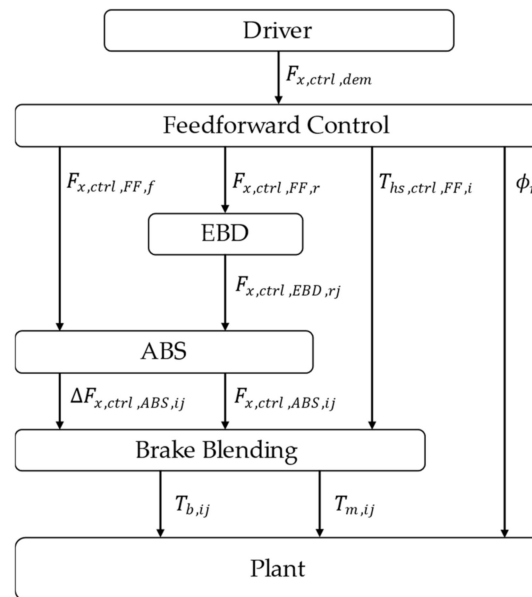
Driver

$F_{x,ctrl,dem}$

Feedforward Control

$F_{x,ctrl,FF,f}$

$F_{x,ctrl,FF,r}$

$T_{hs,ctrl,FF,i}$

$\phi_{i}$

EBD

$F_{x,ctrl,EBD,rj}$

ABS

$\Delta F_{x,ctrl,ABS,ij}$

$F_{x,ctrl,ABS,ij}$

Brake Blending

$T_{b,ij}$

$T_{m,ij}$

Plant